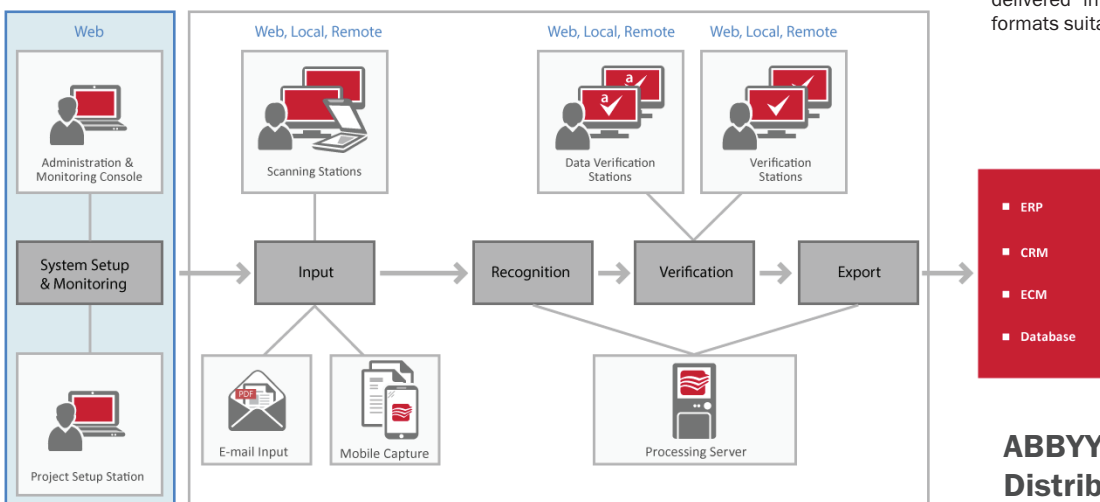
delivered in
formats suita

Web

Administration & Monitoring Console

System Setup & Monitoring

Project Setup Station

Web, Local, Remote

Scanning Stations

Input

E-mail Input

PDF

Mobile Capture

Recognition

Web, Local, Remote

Data Verification Stations

Web, Local, Remote

Verification Stations

Verification

Export

Processing Server

ERP

CRM

ECM

Database

ABBYY
Distrib